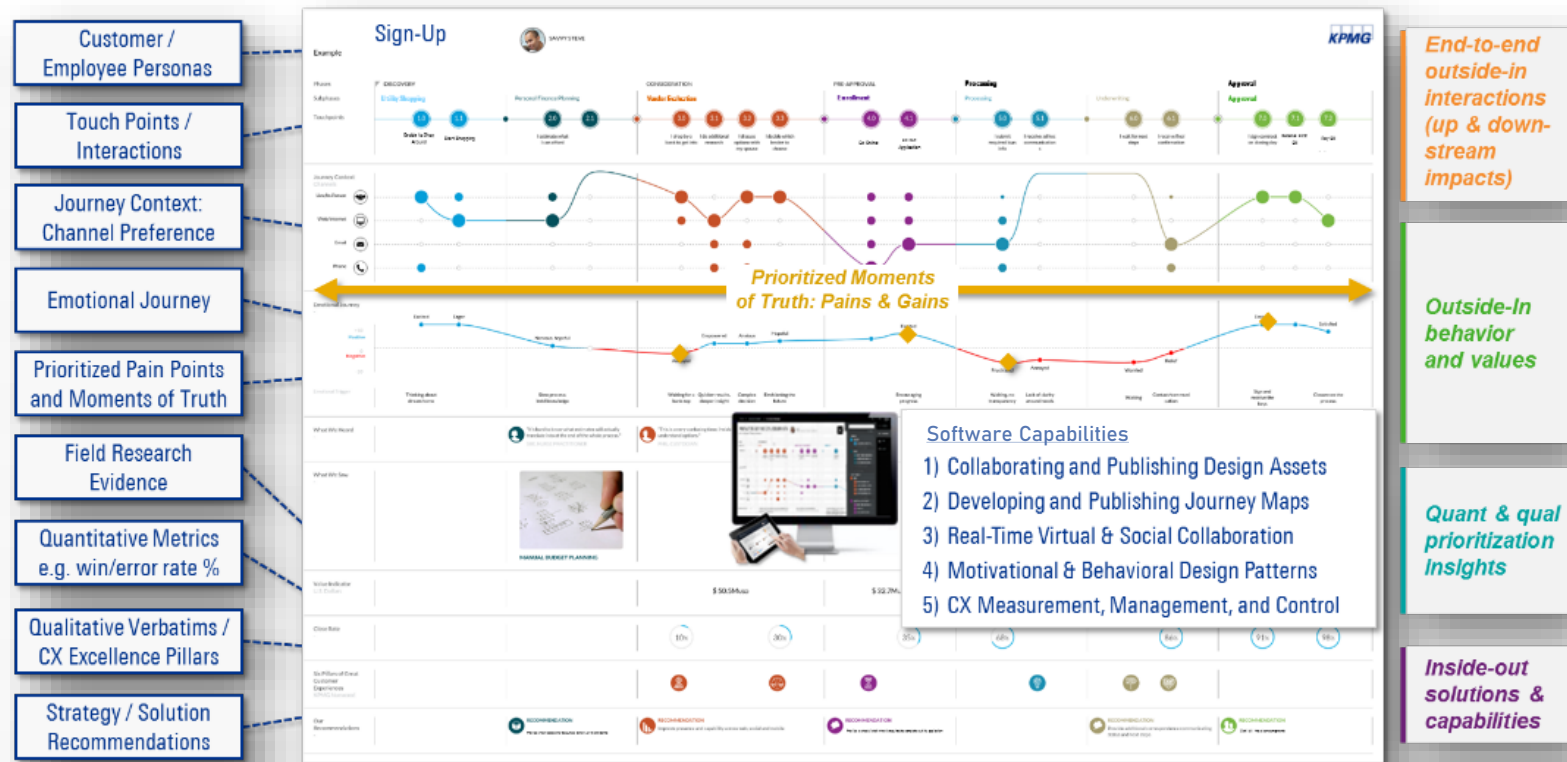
Customer / Employee Personas

Touch Points / Interactions

Journey Context: Channel Preference

Emotional Journey

Prioritized Pain Points and Moments of Truth

Field Research Evidence

Quantitative Metrics e.g. win/error rate %

Qualitative Verbatims / CX Excellence Pillars

Strategy / Solution Recommendations

Sign-Up

Example

SAVVY STEVE

KPMG

Phases

DISCOVERY

CONSIDERATION

PRE APPROVAL

Processing

Approval

Subphases

Utility Shopping

Personal Finance Planning

Vendor Evaluation

Enrollment

Processing

Underwriting

Approval

Touchpoints

Journey Context

Emotional Journey

Prioritized Moments of Truth: Pains & Gains

What We Heard

What We Saw

MANUAL BUDGET PLANNING

Value Indicator

$ 50.5M

$ 32.7M

Close Rate

10%

30%

35%

60%

86%

91%

98%

Six Pillars of Great Customer Experience

Our Recommendations

RECOMMENDATION

Software Capabilities

1) Collaborating and Publishing Design Assets

2) Developing and Publishing Journey Maps

3) Real-Time Virtual & Social Collaboration

4) Motivational & Behavioral Design Patterns

5) CX Measurement, Management, and Control

End-to-end outside-in interactions (up & down-stream impacts)

Outside-In behavior and values

Quant & qual prioritization insights

Inside-out solutions & capabilities